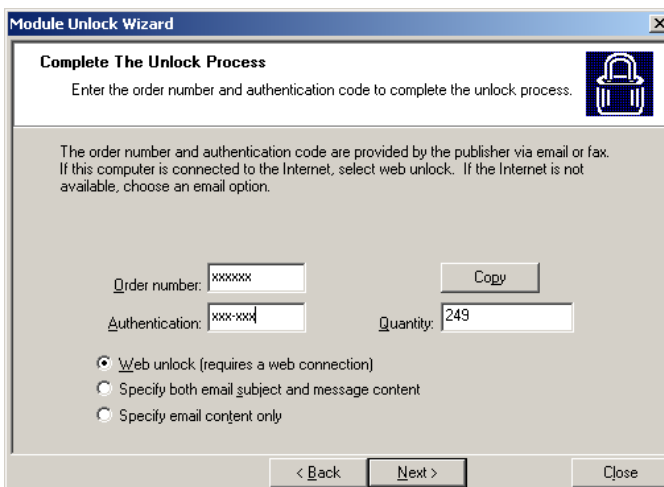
Module Unlock Wizard

×

Complete The Unlock Process

Enter the order number and authentication code to complete the unlock process.

The order number and authentication code are provided by the publisher via email or fax. If this computer is connected to the Internet, select web unlock. If the Internet is not available, choose an email option.

Order number: xxxxxx

Copy

Authentication: xxx-xxx

Quantity: 249

Web unlock (requires a web connection)

Specify both email subject and message content

Specify email content only

< Back

Next >

Close